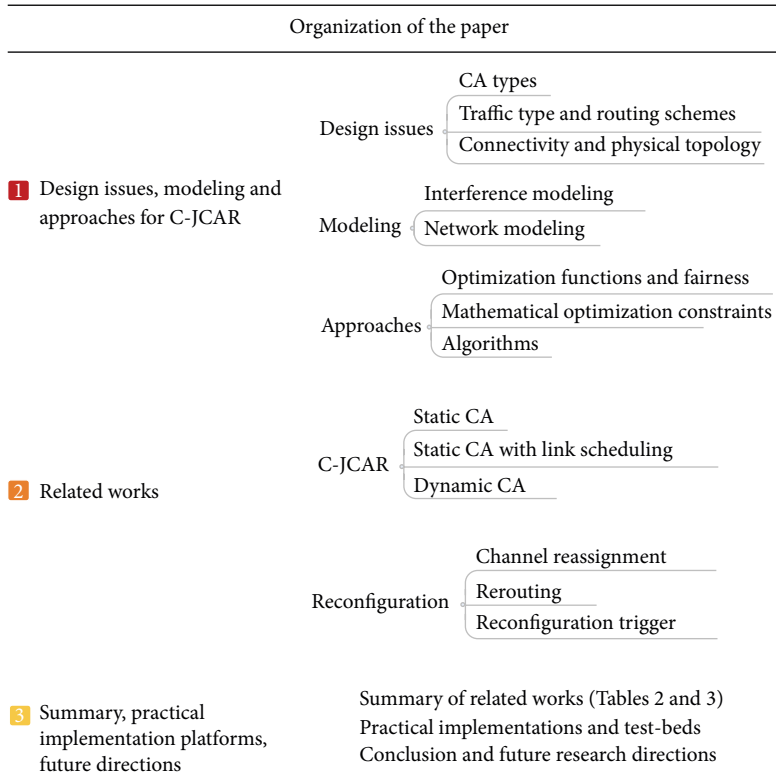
Organization of the paper

1 Design issues, modeling and approaches for C-JCAR

Design issues
CA types
Traffic type and routing schemes
Connectivity and physical topology

Modeling
Interference modeling
Network modeling

Approaches
Optimization functions and fairness
Mathematical optimization constraints
Algorithms

2 Related works

C-JCAR
Static CA
Static CA with link scheduling
Dynamic CA

Reconfiguration
Channel reassignment
Rerouting
Reconfiguration trigger

3 Summary, practical implementation platforms, future directions

Summary of related works (Tables 2 and 3)
Practical implementations and test-beds
Conclusion and future research directions